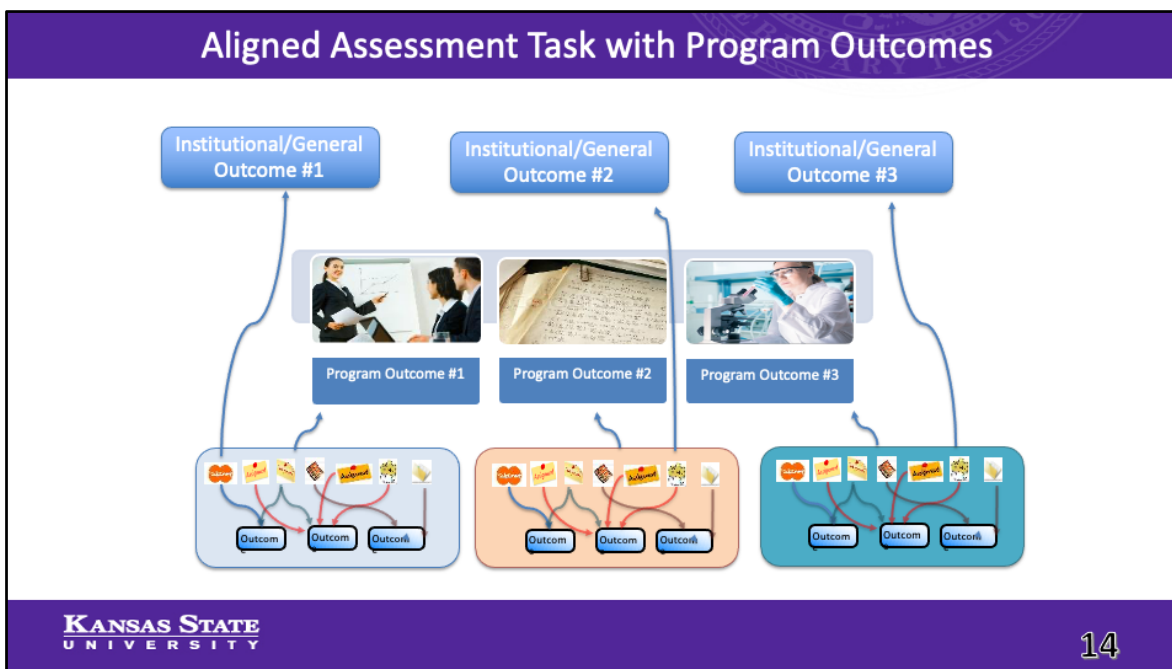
Aligned Assessment Task with Program Outcomes

Institutional/General Outcome #1

Institutional/General Outcome #2

Institutional/General Outcome #3

Program Outcome #1

Program Outcome #2

Program Outcome #3

Outcom

Outcom

Outcom

Outcom

Outcom

Outcom

Outcom

Outcom

Outcom

KANSAS STATE UNIVERSITY

14